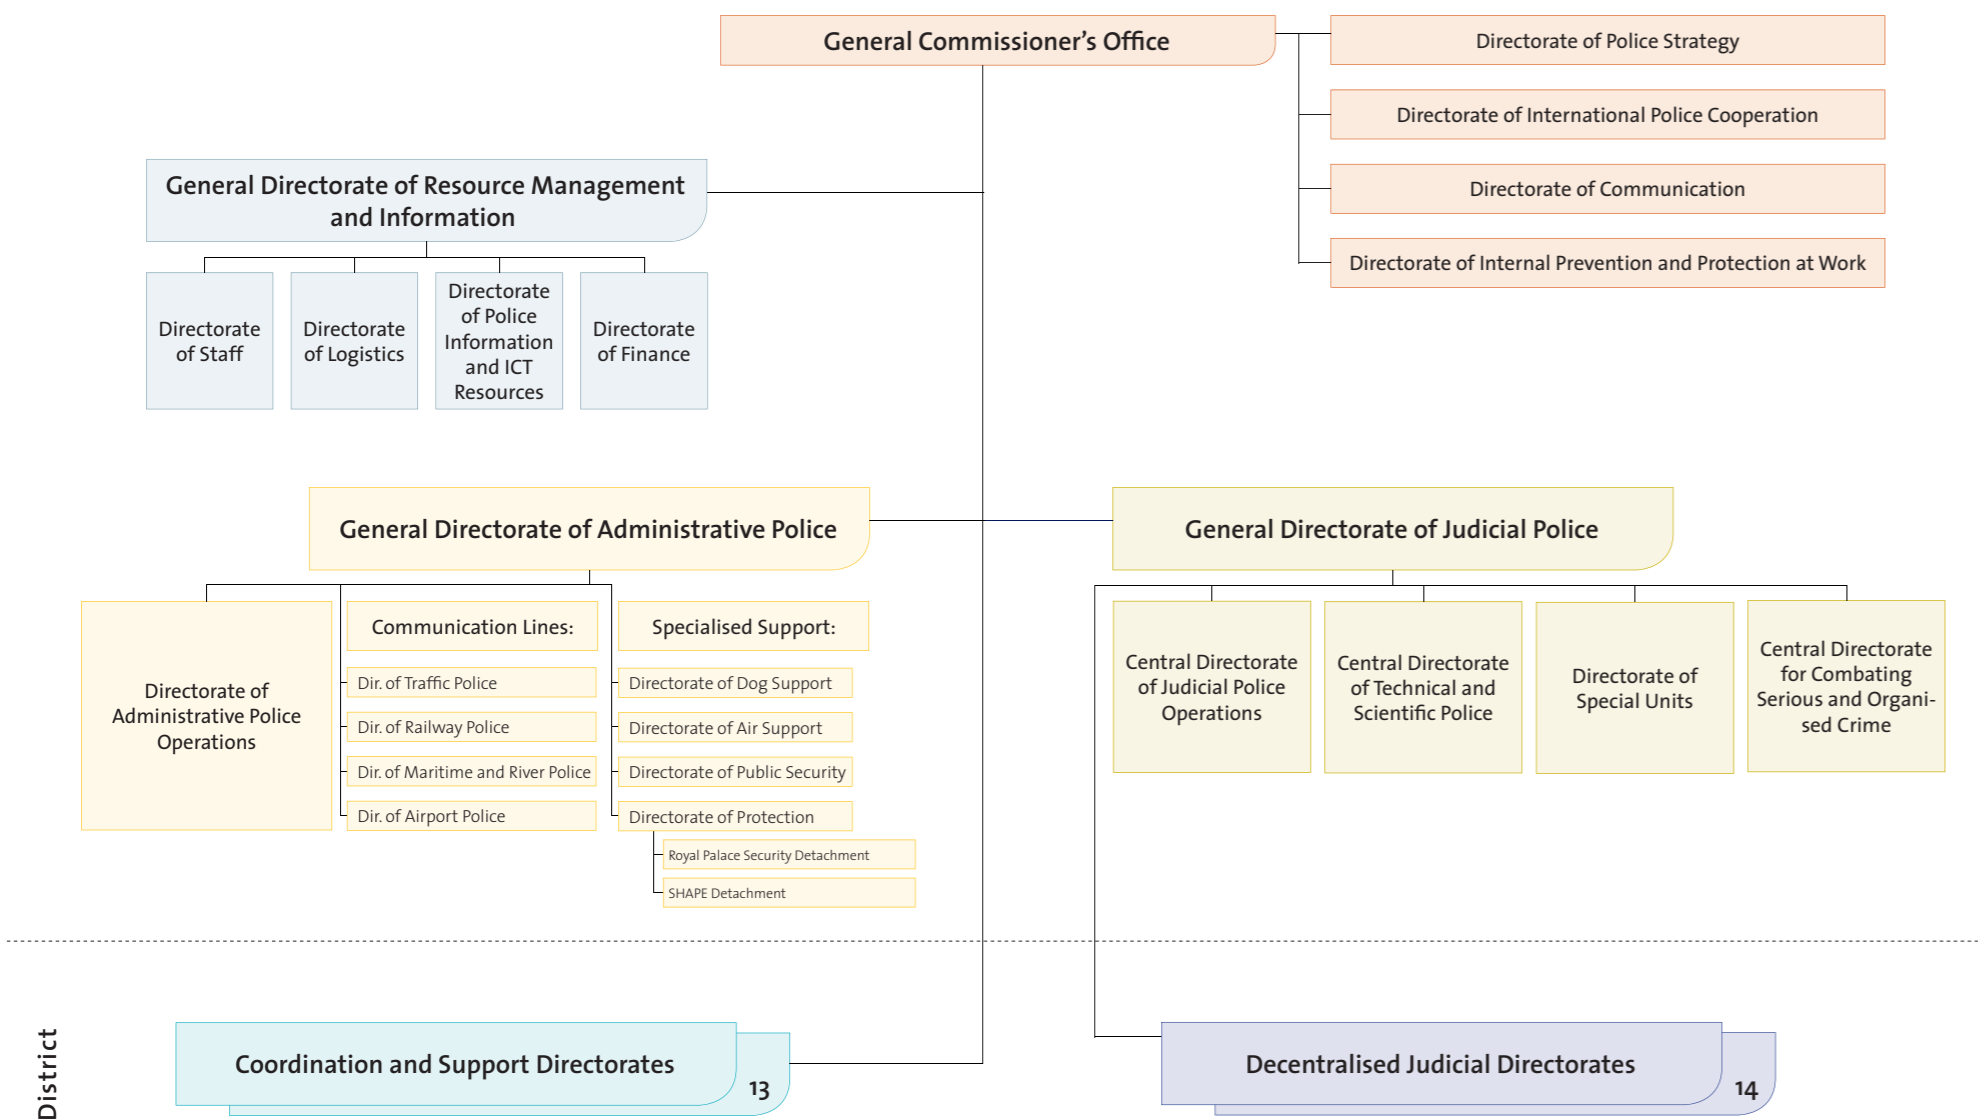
General Commissioner's Office

Directorate of Police Strategy

Directorate of International Police Cooperation

Directorate of Communication

Directorate of Internal Prevention and Protection at Work

General Directorate of Resource Management and Information

Directorate of Staff

Directorate of Logistics

Directorate of Police Information and ICT Resources

Directorate of Finance

General Directorate of Administrative Police

General Directorate of Judicial Police

Directorate of Administrative Police Operations

Communication Lines:

Dir. of Traffic Police

Dir. of Railway Police

Dir. of Maritime and River Police

Dir. of Airport Police

Specialised Support:

Directorate of Dog Support

Directorate of Air Support

Directorate of Public Security

Directorate of Protection

Royal Palace Security Detachment

SHAPE Detachment

Central Directorate of Judicial Police Operations

Central Directorate of Technical and Scientific Police

Directorate of Special Units

Central Directorate for Combating Serious and Organised Crime

District

Coordination and Support Directorates

13

Decentralised Judicial Directorates

14